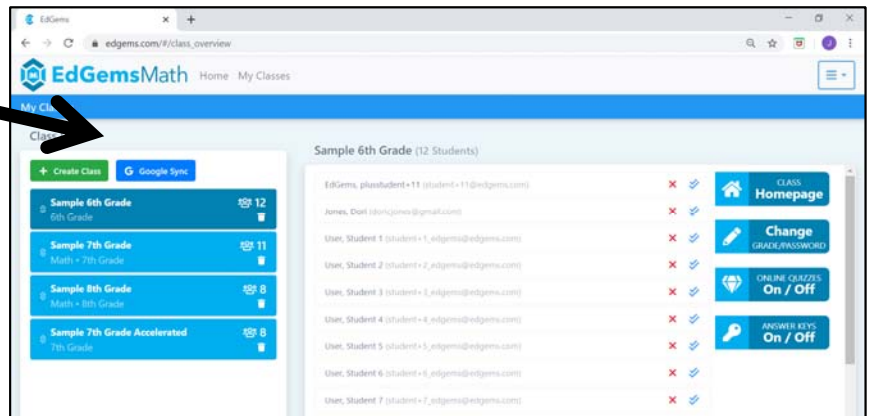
EdGems

edgems.com/#/class_overview

EdGemsMath Home My Classes

My Cla

Class

+ Create Class G Google Sync

Sample 6th Grade 12
6th Grade

Sample 7th Grade 11
Math • 7th Grade

Sample 8th Grade 8
Math • 8th Grade

Sample 7th Grade Accelerated 8
7th Grade

Sample 6th Grade (12 Students)

EdGems, plusstudent+11 (student+11@edgems.com)

Jones, Dori (dorijones@gmail.com)

User, Student 1 (student+1_edgems@edgems.com)

User, Student 2 (student+2_edgems@edgems.com)

User, Student 3 (student+3_edgems@edgems.com)

User, Student 4 (student+4_edgems@edgems.com)

User, Student 5 (student+5_edgems@edgems.com)

User, Student 6 (student+6_edgems@edgems.com)

User, Student 7 (student+7_edgems@edgems.com)

CLASS Homepage

Change GRADE/PASSWORD

ONLINE QUIZZES On / Off

ANSWER KEYS On / Off